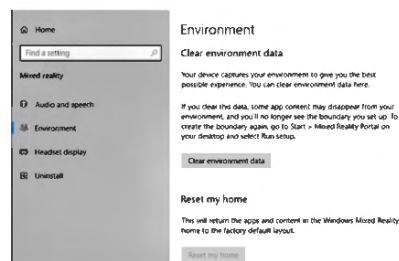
Home

Find a setting

Mixed reality

Audio and speech

Environment

Headset display

Uninstall

Environment

Clear environment data

Your device captures your environment to give you the best possible experience. You can clear environment data here.

If you clear this data, some app content may disappear from your environment, and you'll no longer see the boundary you set up. To create the boundary again, go to Start > Mixed Reality Portal on your desktop and select Run setup.

Clear environment data

Reset my home

This will return the apps and content in the Windows Mixed Reality home to the factory default layout.

Reset my home